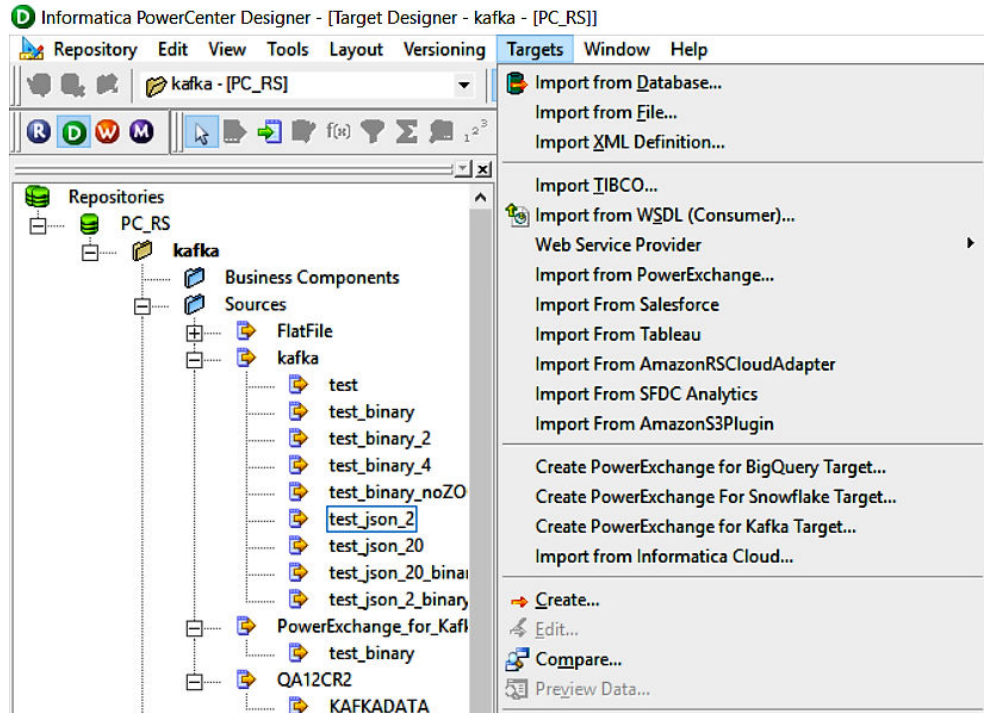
Informatica PowerCenter Designer - [Target Designer - kafka - [PC_RS]]

Repository Edit View Tools Layout Versioning Targets Window Help

kafka - [PC_RS]

R D W M

f(x) $\Sigma$ $1^{2^3}$

Repositories
PC_RS
kafka
Business Components
Sources
FlatFile
kafka
test
test_binary
test_binary_2
test_binary_4
test_binary_noZO
test_json_2
test_json_20
test_json_20_binar
test_json_2_binary
PowerExchange_for_Kafk
test_binary
QA12CR2
KAFKADATA

Import from Database...
Import from File...
Import XML Definition...
Import TIBCO...
Import from WSDL (Consumer)...
Web Service Provider
Import from PowerExchange...
Import From Salesforce
Import From Tableau
Import From AmazonRSCloudAdapter
Import From SFDC Analytics
Import From AmazonS3Plugin
Create PowerExchange for BigQuery Target...
Create PowerExchange For Snowflake Target...
Create PowerExchange for Kafka Target...
Import from Informatica Cloud...
Create...
Edit...
Compare...
Preview Data...